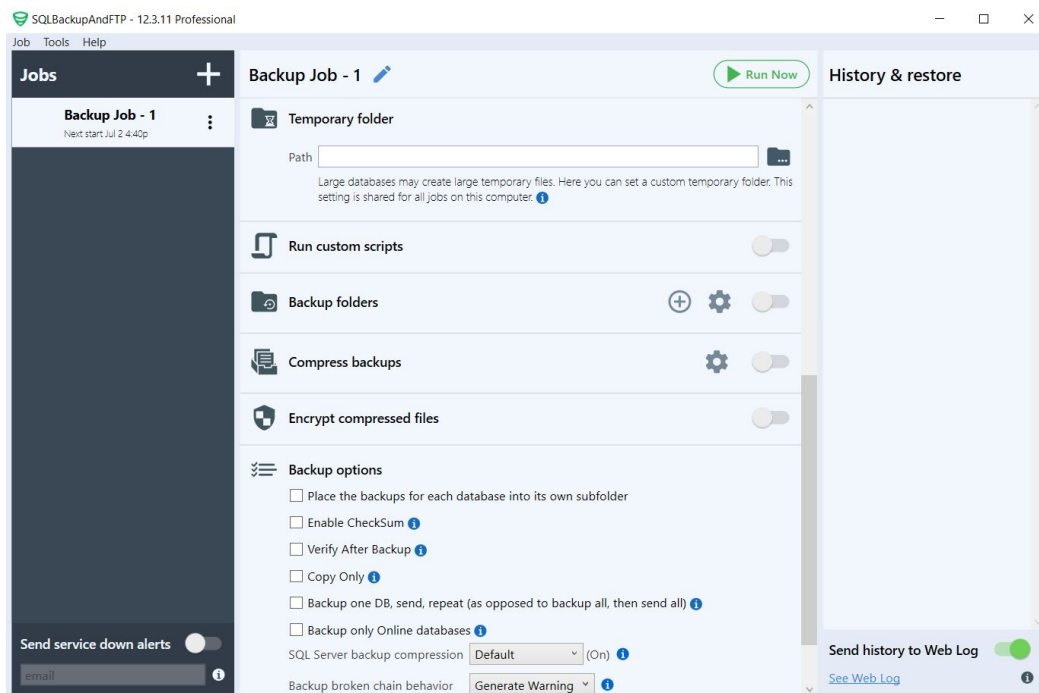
SQLBackupAndFTP - 12.3.11 Professional

Job Tools Help

Jobs

Backup Job - 1
Next start Jul 2 4:40p

Send service down alerts

email

Backup Job - 1

Run Now

Temporary folder

Path

Large databases may create large temporary files. Here you can set a custom temporary folder. This setting is shared for all jobs on this computer.

Run custom scripts

Backup folders

Compress backups

Encrypt compressed files

Backup options

Place the backups for each database into its own subfolder

Enable CheckSum

Verify After Backup

Copy Only

Backup one DB, send, repeat (as opposed to backup all, then send all)

Backup only Online databases

SQL Server backup compression Default (On)

Backup broken chain behavior Generate Warning

History & restore

Send history to Web Log

See Web Log